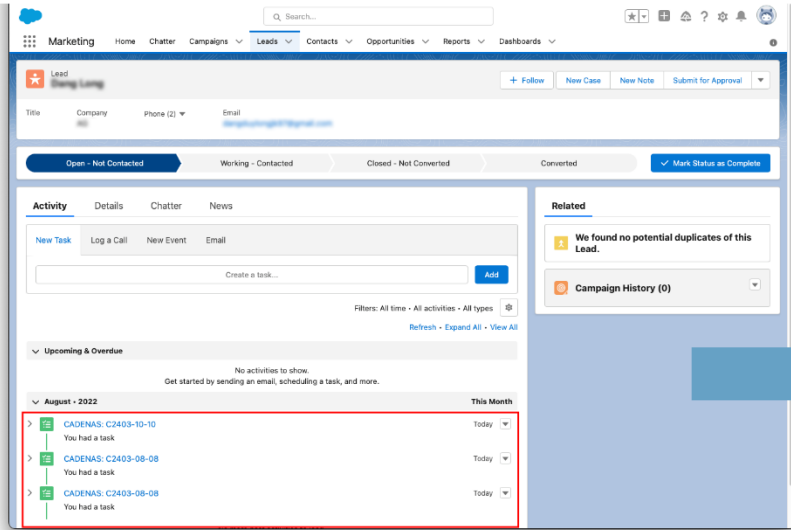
Search...

Marketing Home Chatter Campaigns Leads Contacts Opportunities Reports Dashboards

Lead
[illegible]

+ Follow New Case New Note Submit for Approval

Title Company Phone (2) Email
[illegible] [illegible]

Open - Not Contacted Working - Contacted Closed - Not Converted Converted Mark Status as Complete

Activity Details Chatter News

New Task Log a Call New Event Email

Create a task... Add

Filters: All time • All activities • All types

Refresh • Expand All • View All

Upcoming & Overdue

No activities to show.
Get started by sending an email, scheduling a task, and more.

August • 2022 This Month

CADENAS: C2403-10-10 Today
You had a task

CADENAS: C2403-08-08 Today
You had a task

CADENAS: C2403-08-08 Today
You had a task

Related

We found no potential duplicates of this Lead.

Campaign History (0)